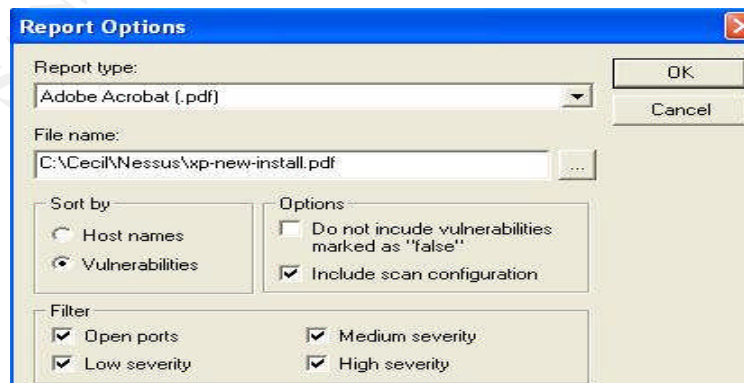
Report Options

Report type:

Adobe Acrobat (.pdf)

OK

Cancel

File name:

C:\Cecil\Nessus\xp-new-install.pdf

...

Sort by

Host names

Vulnerabilities

Options

Do not incude vulnerabilities marked as "false"

Include scan configuration

Filter

Open ports

Medium severity

Low severity

High severity